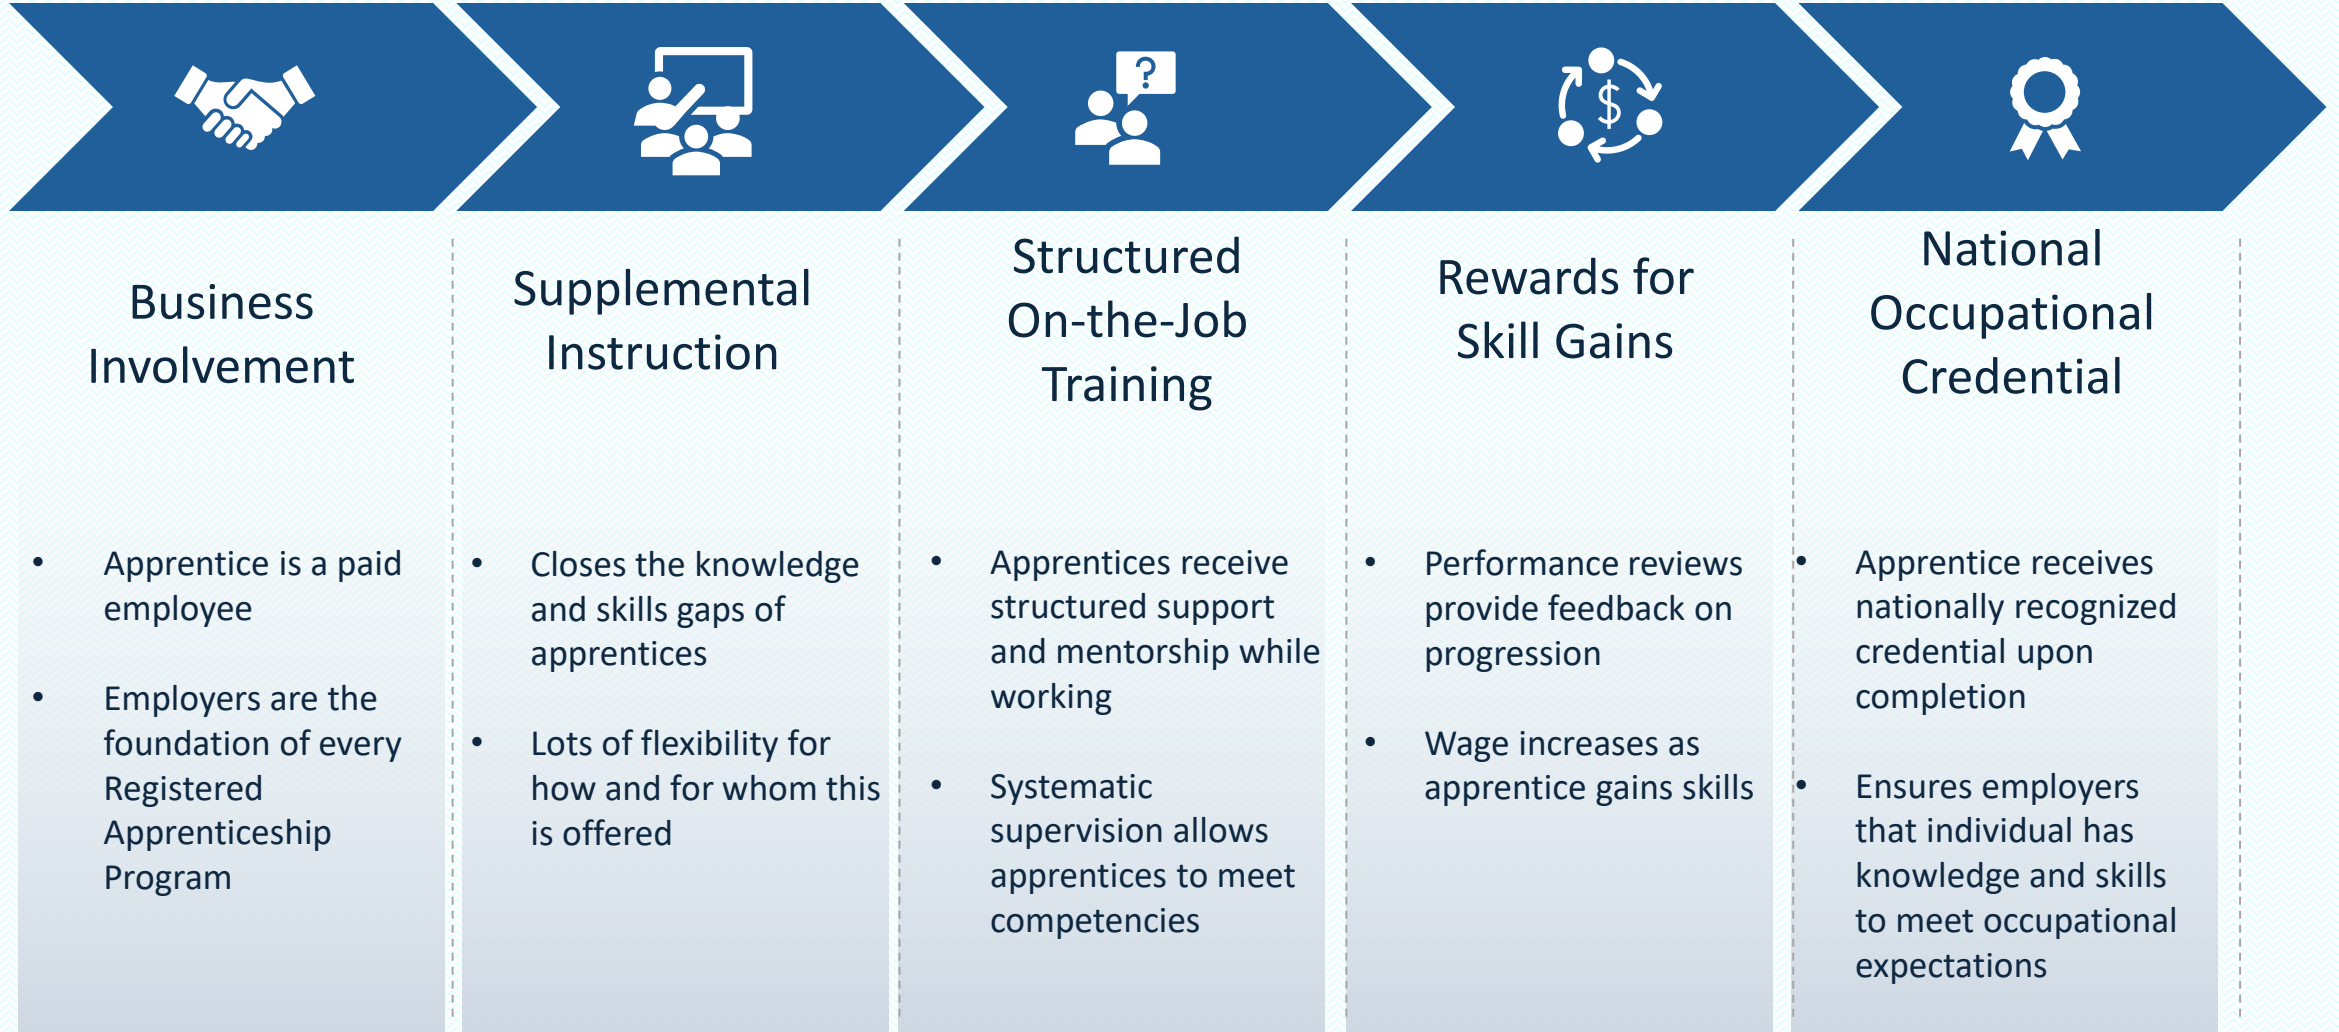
Business Involvement

- Apprentice is a paid employee
- Employers are the foundation of every Registered Apprenticeship Program

Supplemental Instruction

- Closes the knowledge and skills gaps of apprentices
- Lots of flexibility for how and for whom this is offered

Structured On-the-Job Training

- Apprentices receive structured support and mentorship while working
- Systematic supervision allows apprentices to meet competencies

Rewards for Skill Gains

- Performance reviews provide feedback on progression
- Wage increases as apprentice gains skills

National Occupational Credential

- Apprentice receives nationally recognized credential upon completion
- Ensures employers that individual has knowledge and skills to meet occupational expectations